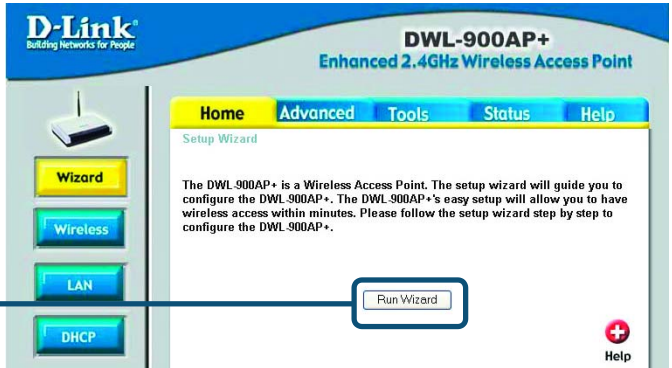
D-Link
Building Networks for People

DWL-900AP+
Enhanced 2.4GHz Wireless Access Point

Home Advanced Tools Status Help

Wizard
Wireless
LAN
DHCP

Setup Wizard

The DWL-900AP+ is a Wireless Access Point. The setup wizard will guide you to configure the DWL-900AP+. The DWL-900AP+'s easy setup will allow you to have wireless access within minutes. Please follow the setup wizard step by step to configure the DWL-900AP+.

Run Wizard

Help